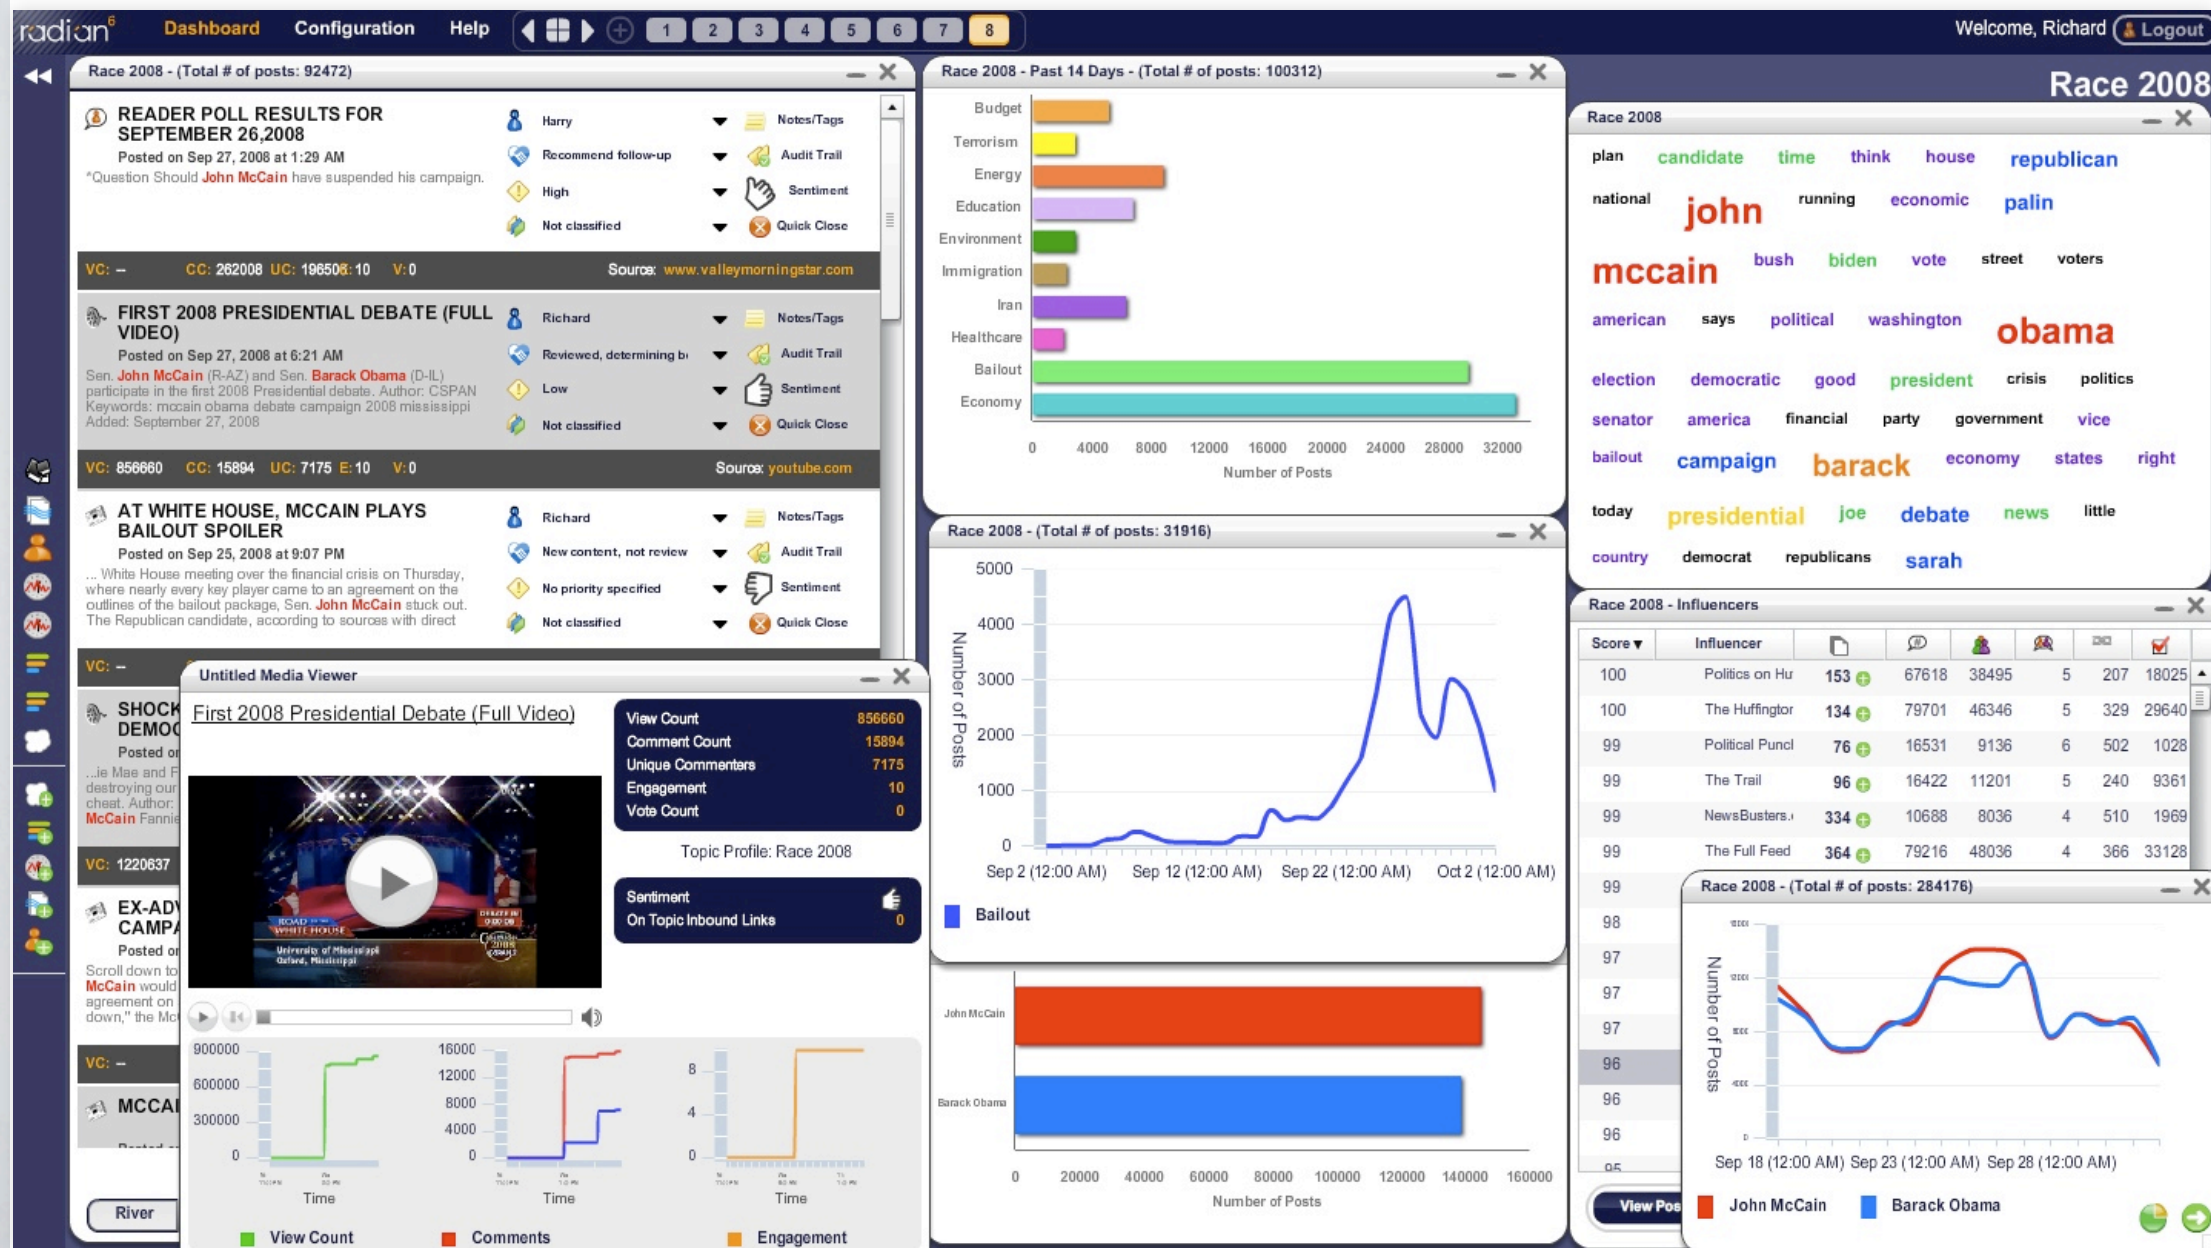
radian6 Dashboard Configuration Help 1 2 3 4 5 6 7 8 Welcome, Richard Logout

Race 2008

Race 2008 - (Total # of posts: 92472)

READER POLL RESULTS FOR SEPTEMBER 26,2008
Posted on Sep 27, 2008 at 1:29 AM
*Question Should John McCain have suspended his campaign.
Harry | Notes/Tags
Recommend follow-up | Audit Trail
High | Sentiment
Not classified | Quick Close
VC: – CC: 262008 UC: 196508 :10 V: 0 Source: www.valleymorningstar.com

FIRST 2008 PRESIDENTIAL DEBATE (FULL VIDEO)
Posted on Sep 27, 2008 at 6:21 AM
Sen. John McCain (R-AZ) and Sen. Barack Obama (D-IL) participate in the first 2008 Presidential debate. Author: CSPAN Keywords: mccain obama debate campaign 2008 mississippi Added: September 27, 2008
Richard | Notes/Tags
Reviewed, determining bi | Audit Trail
Low | Sentiment
Not classified | Quick Close
VC: 856660 CC: 15894 UC: 7175 E: 10 V: 0 Source: youtube.com

AT WHITE HOUSE, MCCAIN PLAYS BAILOUT SPOILER
Posted on Sep 25, 2008 at 9:07 PM
... White House meeting over the financial crisis on Thursday, where nearly every key player came to an agreement on the outlines of the bailout package, Sen. John McCain stuck out. The Republican candidate, according to sources with direct
Richard | Notes/Tags
New content, not review | Audit Trail
No priority specified | Sentiment
Not classified | Quick Close
VC: –

SHOCK DEMO
Posted o
...ie Mae and F destroying our cheat. Author: McCain Fannie
VC: 1220637

EX-AD CAMP
Posted o
Scroll down to McCain would agreement on down," the Mc
VC: –

MCCA

River

Untitled Media Viewer
First 2008 Presidential Debate (Full Video)
View Count 856660
Comment Count 15894
Unique Commenters 7175
Engagement 10
Vote Count 0
Topic Profile: Race 2008
Sentiment
On Topic Inbound Links 0
900000 600000 300000 0 Time
16000 12000 8000 4000 0 Time
8 4 0 Time
View Count Comments Engagement

Race 2008 - Past 14 Days - (Total # of posts: 100312)
Budget Terrorism Energy Education Environment Immigration Iran Healthcare Bailout Economy
0 4000 8000 12000 16000 20000 24000 28000 32000
Number of Posts

Race 2008 - (Total # of posts: 31916)
5000 4000 3000 2000 1000 0
Number of Posts
Sep 2 (12:00 AM) Sep 12 (12:00 AM) Sep 22 (12:00 AM) Oct 2 (12:00 AM)
Bailout

John McCain
Barack Obama
0 20000 40000 60000 80000 100000 120000 140000 160000
Number of Posts

Race 2008
plan candidate time think house republican national john running economic palin mccain bush biden vote street voters american says political washington obama election democratic good president crisis politics senator america financial party government vice bailout campaign barack economy states right today presidential joe debate news little country democrat republicans sarah

Race 2008 - Influencers
| Score | Influencer | | | | | | |
|---|---|---|---|---|---|---|---|
| 100 | Politics on Hu | 153 | 67618 | 38495 | 5 | 207 | 18025 |
| 100 | The Huffingtor | 134 | 79701 | 46346 | 5 | 329 | 29640 |
| 99 | Political Punc | 76 | 16531 | 9136 | 6 | 502 | 1028 |
| 99 | The Trail | 96 | 16422 | 11201 | 5 | 240 | 9361 |
| 99 | NewsBusters. | 334 | 10688 | 8036 | 4 | 510 | 1969 |
| 99 | The Full Feed | 364 | 79216 | 48036 | 4 | 366 | 33128 |
| 99 | | | | | | | |
| 98 | | | | | | | |
| 97 | | | | | | | |
| 97 | | | | | | | |
| 97 | | | | | | | |
| 96 | | | | | | | |
| 96 | | | | | | | |
| 96 | | | | | | | |
View Pos

Race 2008 - (Total # of posts: 284176)
Number of Posts
Sep 18 (12:00 AM) Sep 23 (12:00 AM) Sep 28 (12:00 AM)
John McCain Barack Obama